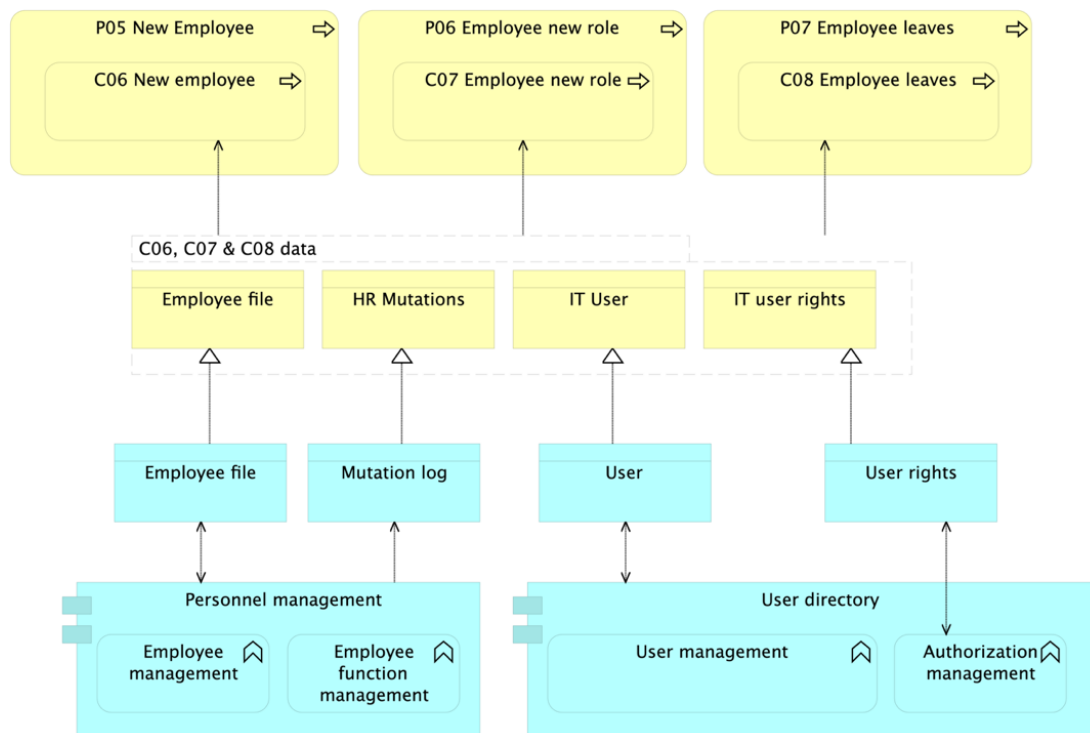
P05 New Employee

C06 New employee

P06 Employee new role

C07 Employee new role

P07 Employee leaves

C08 Employee leaves

C06, C07 & C08 data

Employee file

HR Mutations

IT User

IT user rights

Employee file

Mutation log

User

User rights

Personnel management

Employee management

Employee function management

User directory

User management

Authorization management